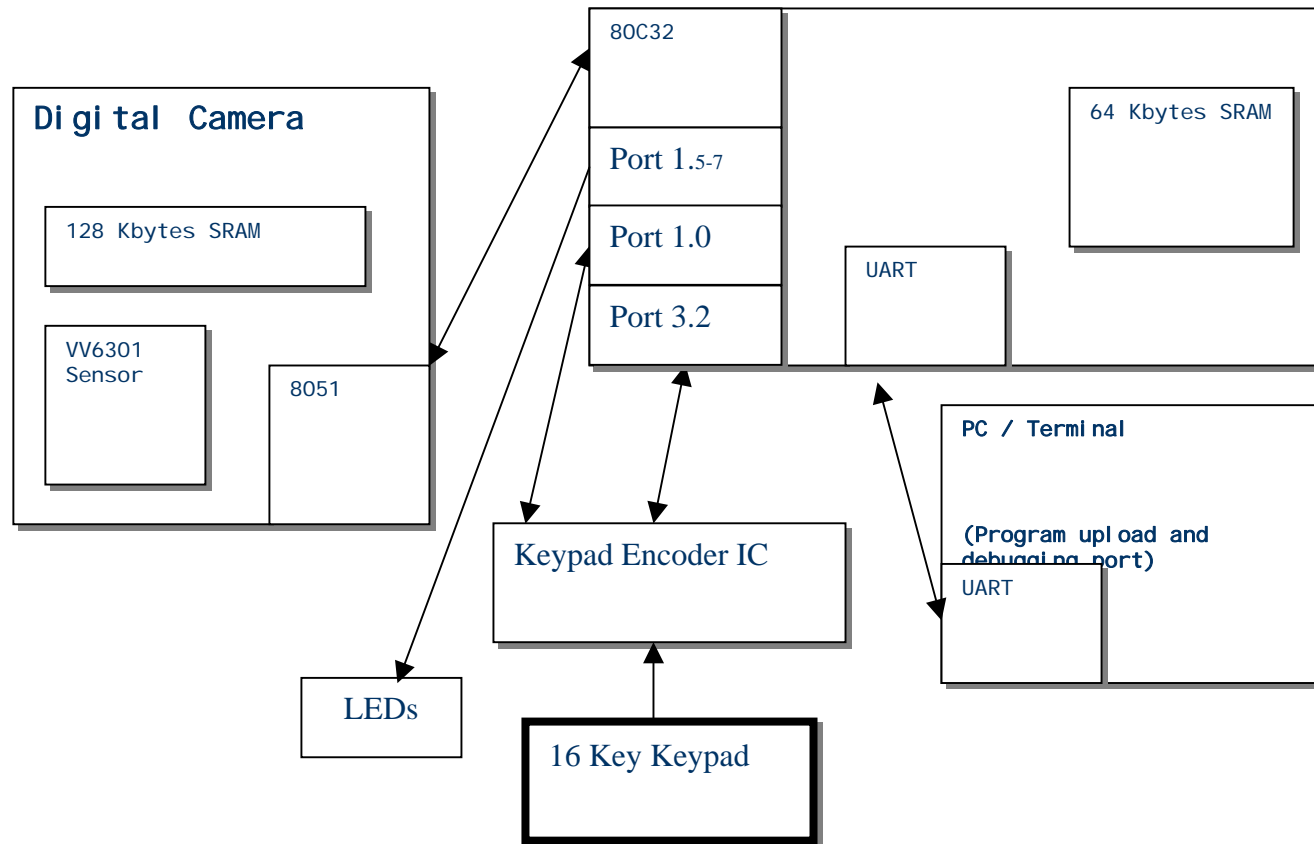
80C32

Digital Camera

64 Kbytes SRAM

Port 1.5-7

128 Kbytes SRAM

Port 1.0

UART

Port 3.2

VV6301 Sensor

8051

PC / Terminal

(Program upload and debugging port)

Keypad Encoder IC

UART

LEDs

16 Key Keypad